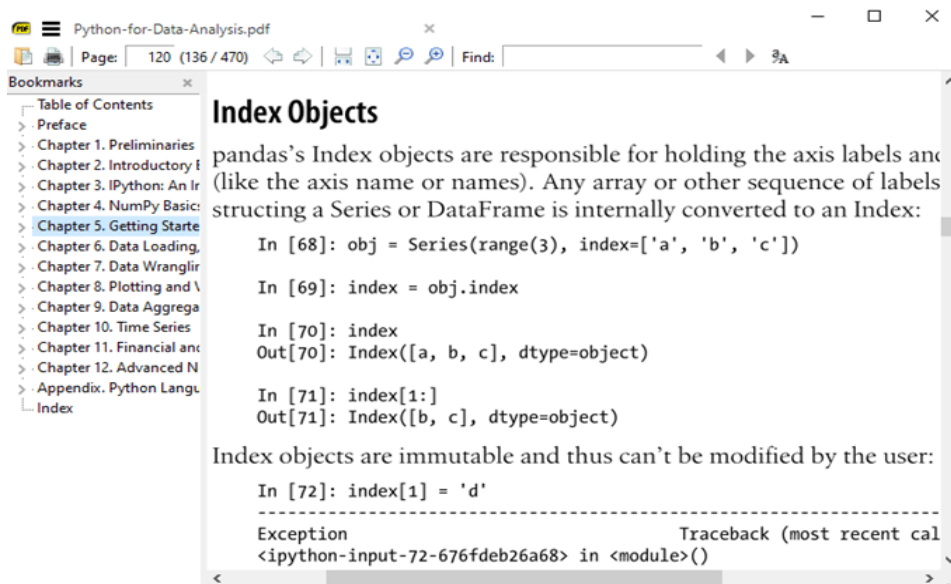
Python-for-Data-Analysis.pdf ×

Page: 120 (136 / 470) Find:

Bookmarks ×

Table of Contents
Preface
Chapter 1. Preliminaries
Chapter 2. Introductory E
Chapter 3. IPython: An Ir
Chapter 4. NumPy Basic:
Chapter 5. Getting Starte
Chapter 6. Data Loading,
Chapter 7. Data Wranglir
Chapter 8. Plotting and V
Chapter 9. Data Aggrega
Chapter 10. Time Series
Chapter 11. Financial anc
Chapter 12. Advanced N
Appendix. Python Langu
Index

Index Objects

pandas's Index objects are responsible for holding the axis labels anc (like the axis name or names). Any array or other sequence of labels structing a Series or DataFrame is internally converted to an Index:

In [68]: obj = Series(range(3), index=['a', 'b', 'c'])

In [69]: index = obj.index

In [70]: index
Out[70]: Index([a, b, c], dtype=object)

In [71]: index[1:]
Out[71]: Index([b, c], dtype=object)

Index objects are immutable and thus can't be modified by the user:

In [72]: index[1] = 'd'
---------------------------------------------------------------------------
Exception                                 Traceback (most recent cal
<ipython-input-72-676fdeb26a68> in <module>()